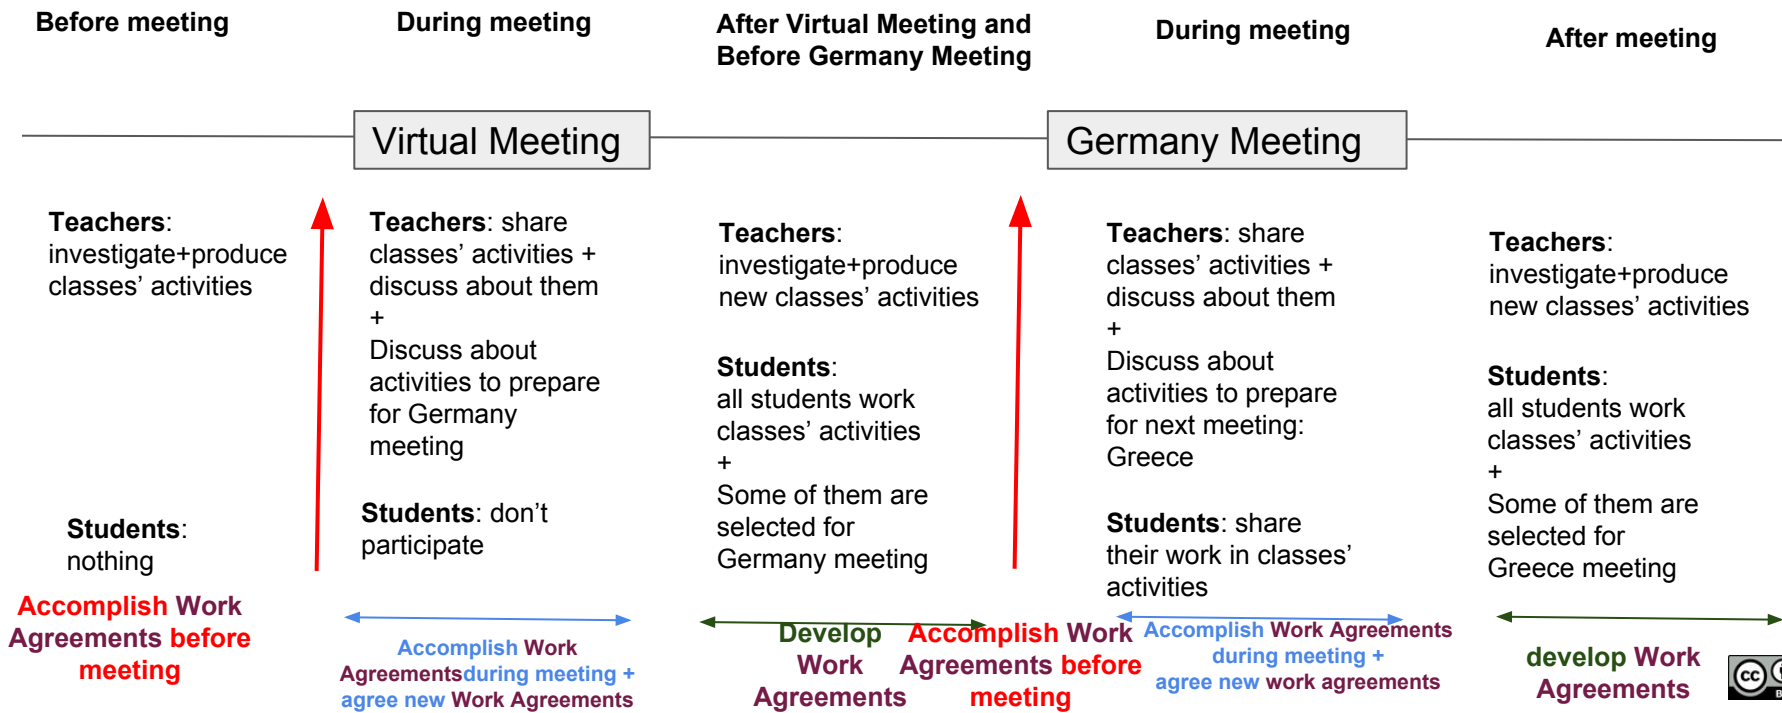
Before meeting

During meeting

After Virtual Meeting and Before Germany Meeting

During meeting

After meeting

Virtual Meeting

Germany Meeting

**Teachers**: investigate+produce classes' activities

**Students**: nothing

Accomplish Work Agreements before meeting

**Teachers**: share classes' activities + discuss about them + Discuss about activities to prepare for Germany meeting

**Students**: don't participate

Accomplish Work Agreements during meeting + agree new Work Agreements

**Teachers**: investigate+produce new classes' activities

**Students**: all students work classes' activities + Some of them are selected for Germany meeting

Develop Work Agreements

Accomplish Work Agreements before meeting

**Teachers**: share classes' activities + discuss about them + Discuss about activities to prepare for next meeting: Greece

**Students**: share their work in classes' activities

Accomplish Work Agreements during meeting + agree new work agreements

**Teachers**: investigate+produce new classes' activities

**Students**: all students work classes' activities + Some of them are selected for Greece meeting

develop Work Agreements